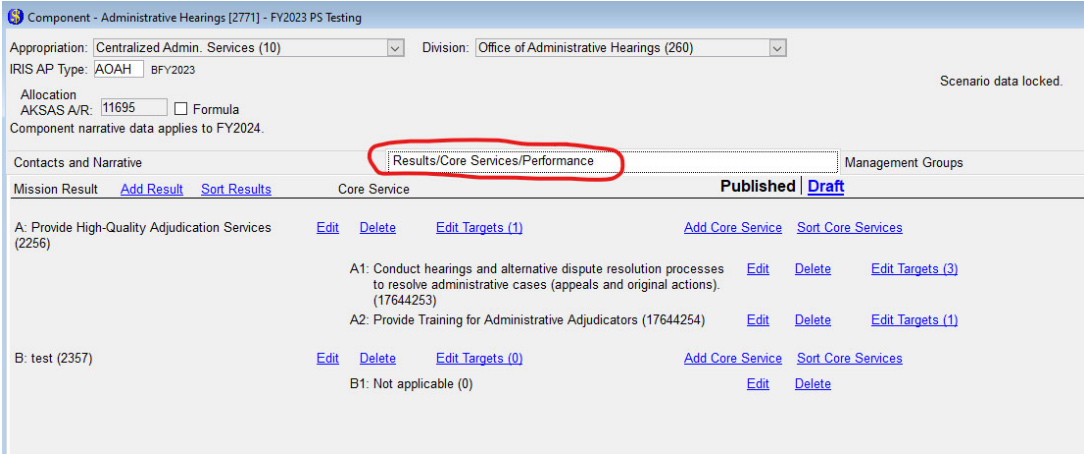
Component - Administrative Hearings [2771] - FY2023 PS Testing

Appropriation: Centralized Admin. Services (10)
Division: Office of Administrative Hearings (260)
IRIS AP Type: AOAH BFY2023
Scenario data locked.
Allocation AKSAS A/R: 11695 Formula
Component narrative data applies to FY2024.

Contacts and Narrative
Results/Core Services/Performance
Management Groups

Mission Result Add Result Sort Results Core Service
Published | Draft

A: Provide High-Quality Adjudication Services (2256) Edit Delete Edit Targets (1) Add Core Service Sort Core Services

A1: Conduct hearings and alternative dispute resolution processes to resolve administrative cases (appeals and original actions). (17644253) Edit Delete Edit Targets (3)

A2: Provide Training for Administrative Adjudicators (17644254) Edit Delete Edit Targets (1)

B: test (2357) Edit Delete Edit Targets (0) Add Core Service Sort Core Services

B1: Not applicable (0) Edit Delete